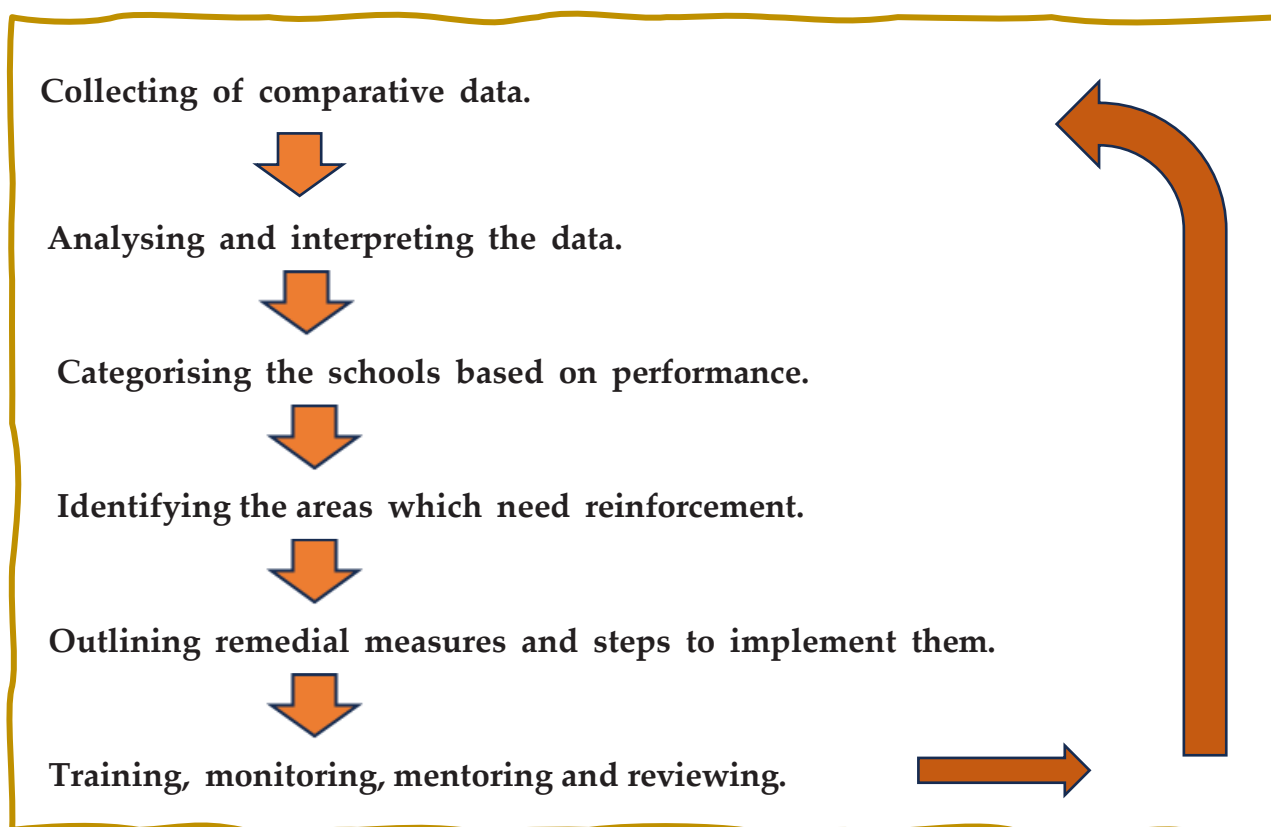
Collecting of comparative data.

Analysing and interpreting the data.

Categorising the schools based on performance.

Identifying the areas which need reinforcement.

Outlining remedial measures and steps to implement them.

Training, monitoring, mentoring and reviewing.